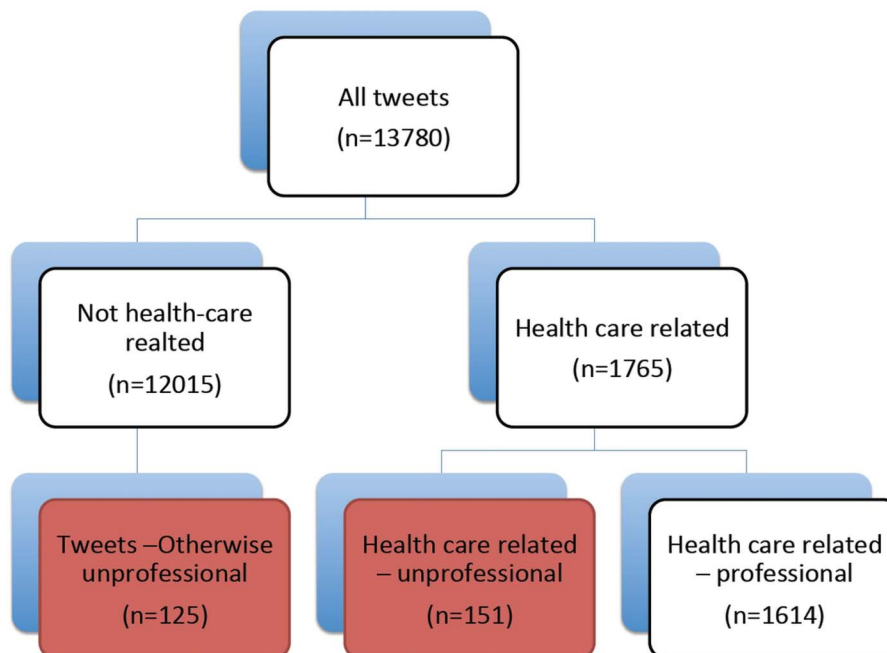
All tweets
(n=13780)

Not health-care realted
(n=12015)

Health care related
(n=1765)

Tweets –Otherwise unprofessional
(n=125)

Health care related – unprofessional
(n=151)

Health care related – professional
(n=1614)